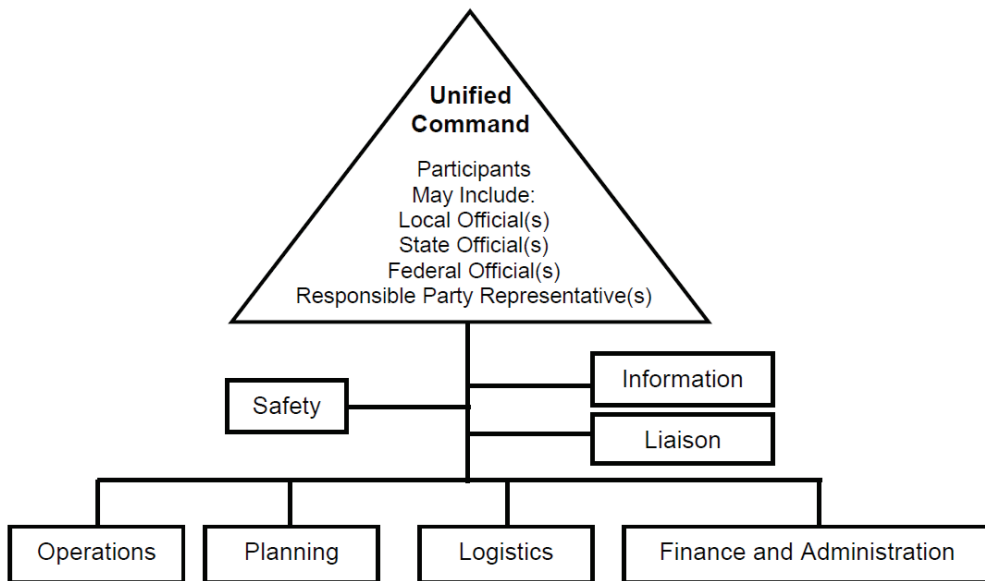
Unified Command

Participants May Include:
Local Official(s)
State Official(s)
Federal Official(s)
Responsible Party Representative(s)

Information

Safety

Liaison

Operations

Planning

Logistics

Finance and Administration